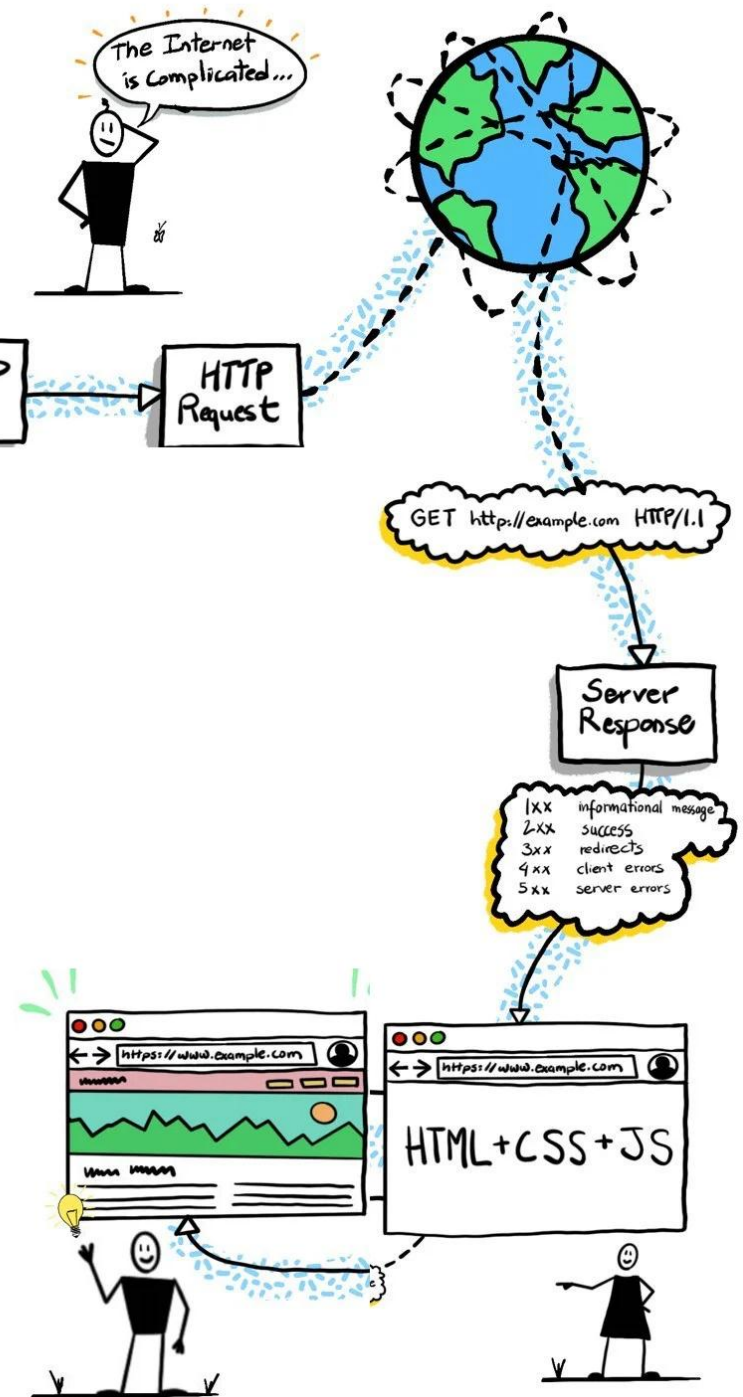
The Internet is Complicated...

HTTP Request

GET https://example.com HTTP/1.1

Server Response

1xx informational message
2xx success
3xx redirects
4xx client errors
5xx server errors

https://www.example.com

https://www.example.com

HTML+CSS+JS